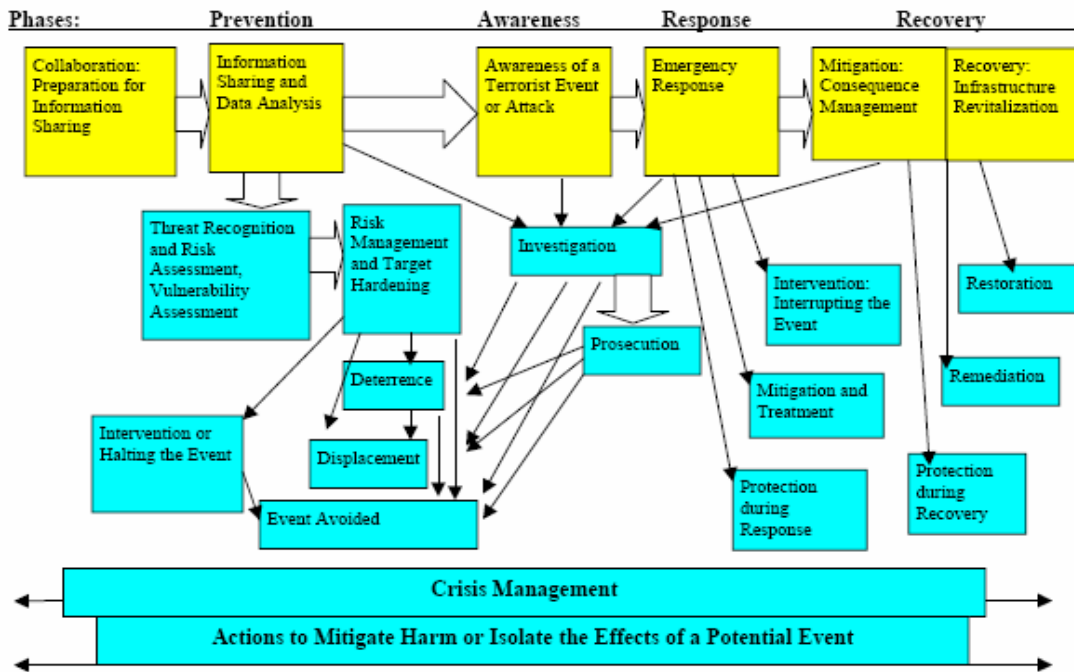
Phases: Prevention Awareness Response Recovery

Collaboration: Preparation for Information Sharing

Information Sharing and Data Analysis

Awareness of a Terrorist Event or Attack

Emergency Response

Mitigation: Consequence Management

Recovery: Infrastructure Revitalization

Threat Recognition and Risk Assessment, Vulnerability Assessment

Risk Management and Target Hardening

Investigation

Intervention: Interrupting the Event

Restoration

Prosecution

Deterrence

Remediation

Mitigation and Treatment

Intervention or Halting the Event

Displacement

Protection during Recovery

Protection during Response

Event Avoided

Crisis Management

Actions to Mitigate Harm or Isolate the Effects of a Potential Event